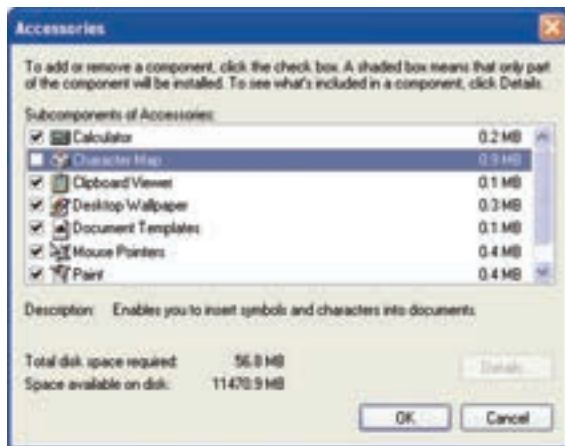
Accessories

To add or remove a component, click the check box. A shaded box means that only part of the component will be installed. To see what's included in a component, click Details.

Subcomponents of Accessories:

| | | |
|---|---|---|
| ☑ | Calculator | 0.2 MB |
| ☐ | Character Map | 0.9 MB |
| ☑ | Clipboard Viewer | 0.1 MB |
| ☑ | Desktop Wallpaper | 0.3 MB |
| ☑ | Document Templates | 0.1 MB |
| ☑ | Mouse Pointers | 0.4 MB |
| ☑ | Paint | 0.4 MB |

Description: Enables you to insert symbols and characters into documents.

Total disk space required: 56.8 MB
Space available on disk: 11470.9 MB

Details...

OK Cancel